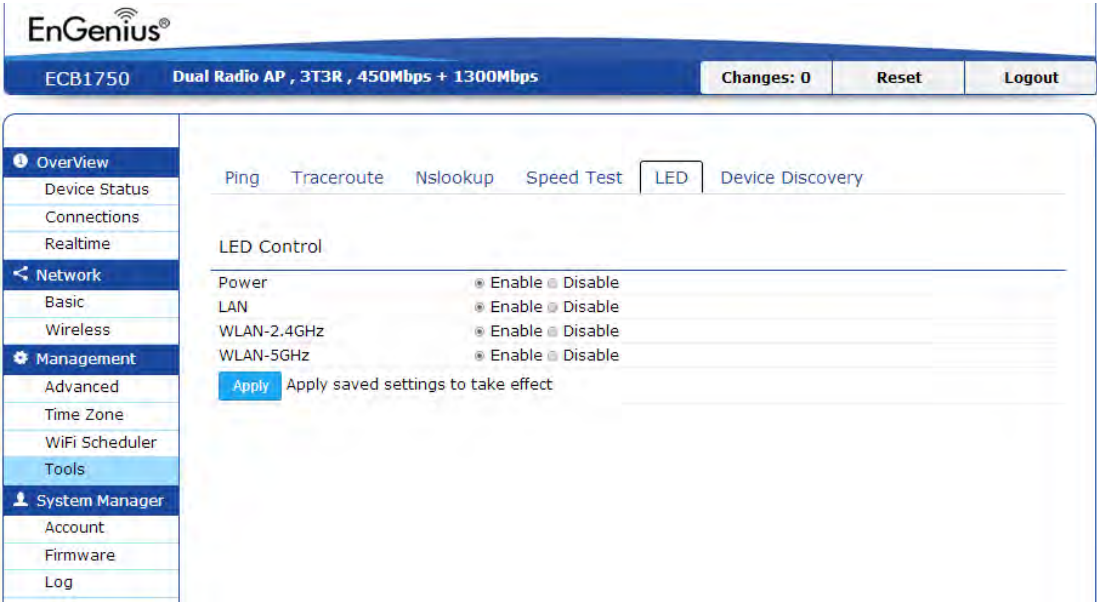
EnGenius®

ECB1750 Dual Radio AP , 3T3R , 450Mbps + 1300Mbps Changes: 0 Reset Logout

OverView
Device Status
Connections
Realtime
Network
Basic
Wireless
Management
Advanced
Time Zone
WiFi Scheduler
Tools
System Manager
Account
Firmware
Log

Ping Traceroute Nslookup Speed Test LED Device Discovery

LED Control

| | |
|---|---|
| Power | Enable Disable |
| LAN | Enable Disable |
| WLAN-2.4GHz | Enable Disable |
| WLAN-5GHz | Enable Disable |

Apply Apply saved settings to take effect